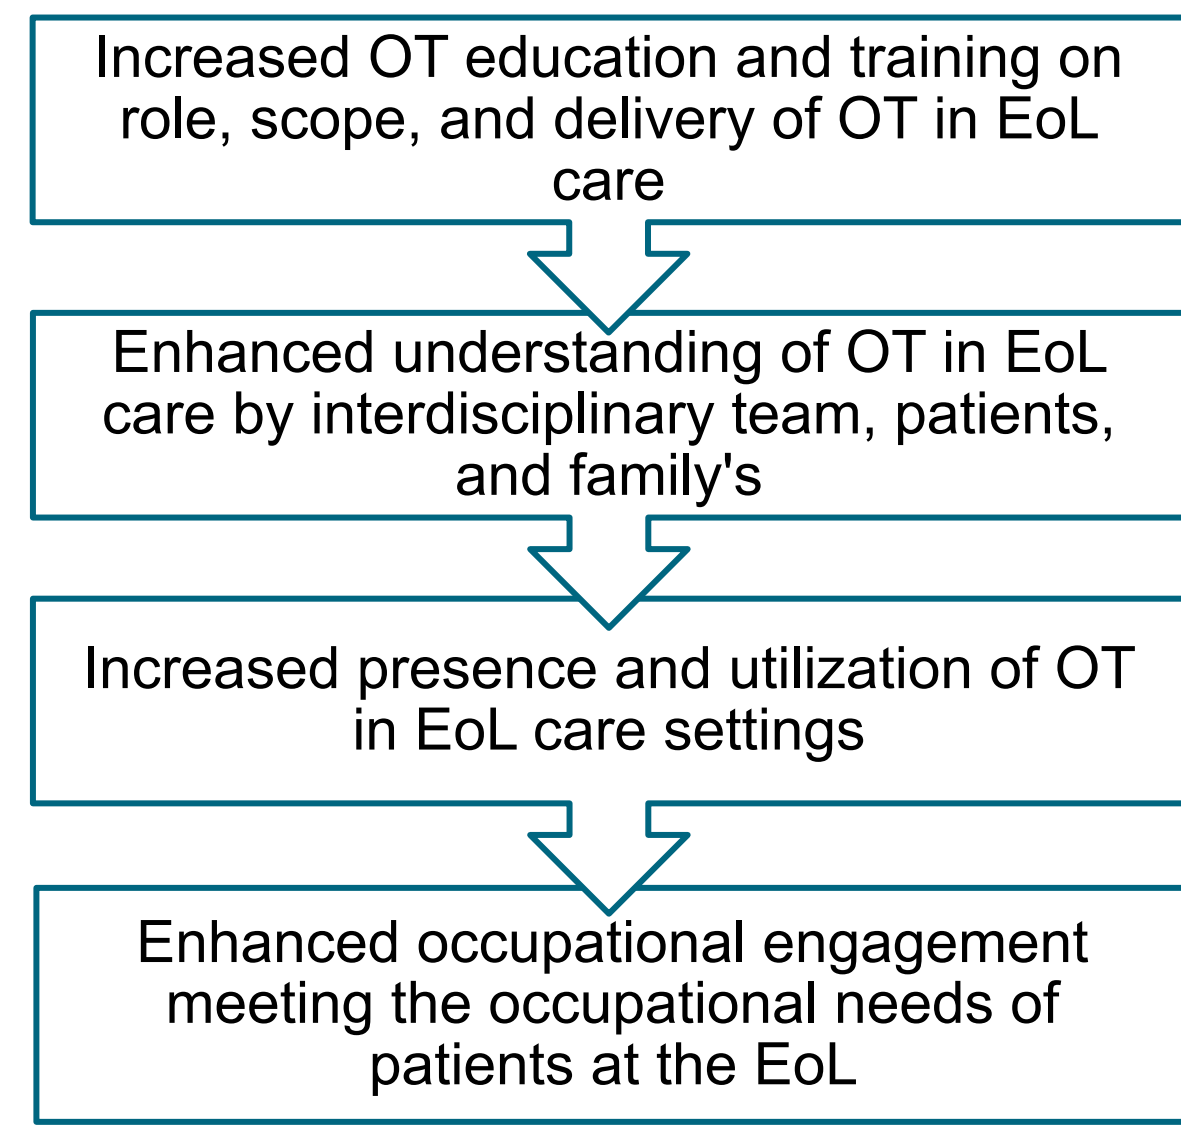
Increased OT education and training on role, scope, and delivery of OT in EoL care

Enhanced understanding of OT in EoL care by interdisciplinary team, patients, and family's

Increased presence and utilization of OT in EoL care settings

Enhanced occupational engagement meeting the occupational needs of patients at the EoL